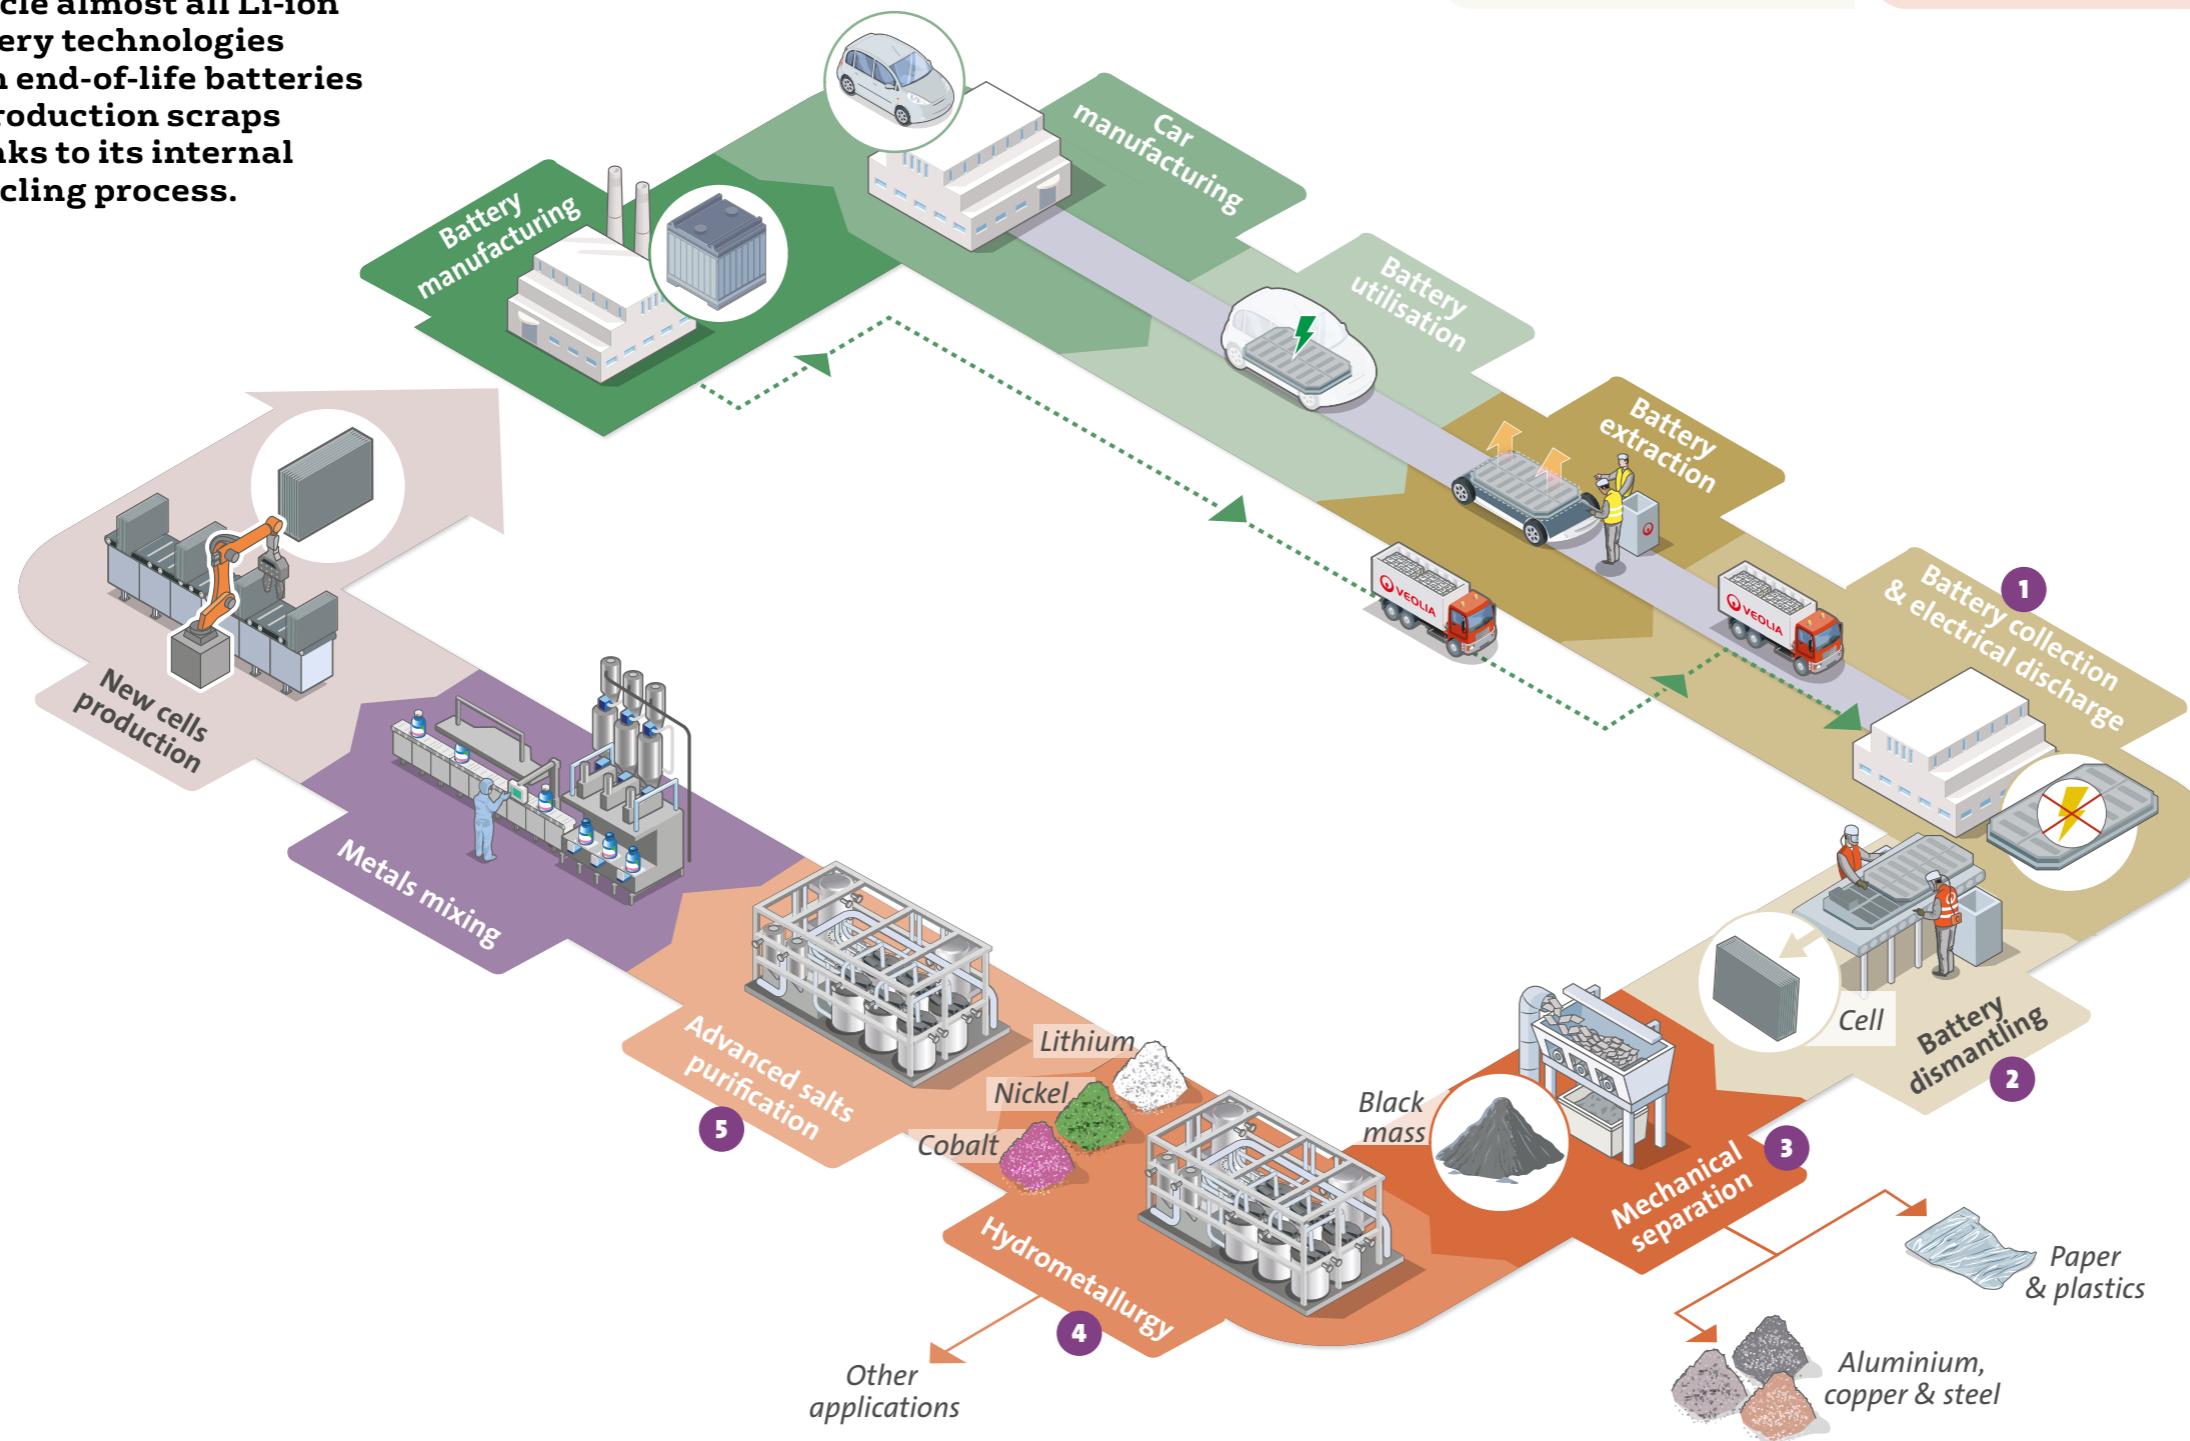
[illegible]cle almost all Li-ion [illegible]ery technologies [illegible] end-of-life batteries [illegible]roduction scraps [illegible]ks to its internal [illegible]cling process.

Battery manufacturing

Car manufacturing

Battery utilisation

Battery extraction

VEOLIA

VEOLIA

1 Battery collection & electrical discharge

Cell

Battery dismantling 2

Black mass

Mechanical separation 3

Paper & plastics

Aluminium, copper & steel

Hydrometallurgy 4

Other applications

Lithium

Nickel

Cobalt

Advanced salts purification 5

Metals mixing

New cells production